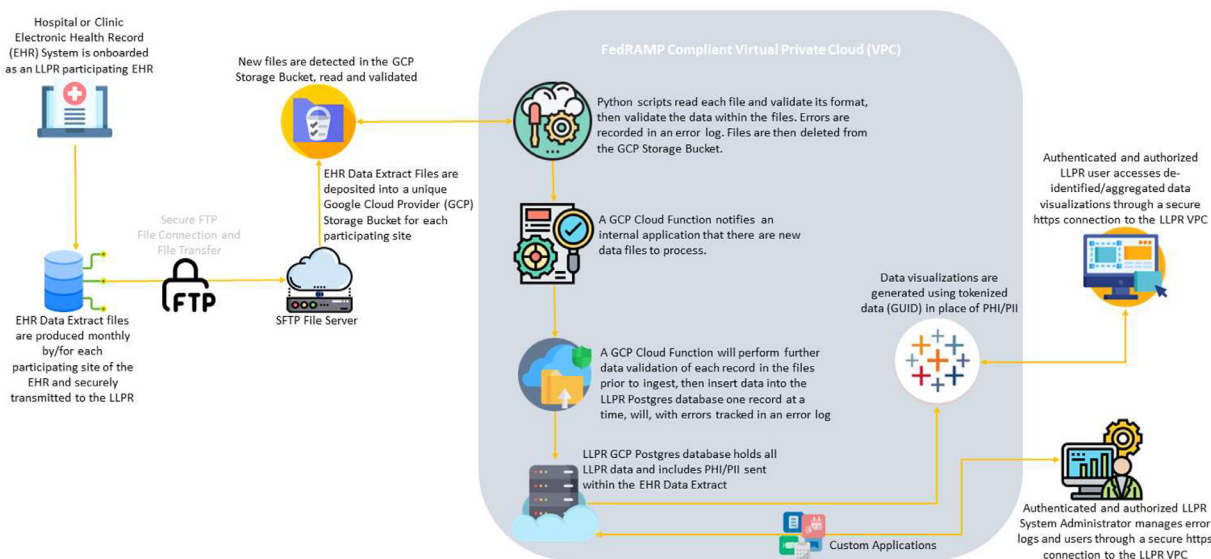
Hospital or Clinic Electronic Health Record (EHR) System is onboarded as an LLPR participating EHR

New files are detected in the GCP Storage Bucket, read and validated

FedRAMP Compliant Virtual Private Cloud (VPC)

Python scripts read each file and validate its format, then validate the data within the files. Errors are recorded in an error log. Files are then deleted from the GCP Storage Bucket.

Authenticated and authorized LLPR user accesses de-identified/aggregated data visualizations through a secure https connection to the LLPR VPC

EHR Data Extract Files are deposited into a unique Google Cloud Provider (GCP) Storage Bucket for each participating site

Secure FTP File Connection and File Transfer

A GCP Cloud Function notifies an internal application that there are new data files to process.

FTP

SFTP File Server

EHR Data Extract files are produced monthly by/for each participating site of the EHR and securely transmitted to the LLPR

Data visualizations are generated using tokenized data (GUID) in place of PHI/PII

A GCP Cloud Function will perform further data validation of each record in the files prior to ingest, then insert data into the LLPR Postgres database one record at a time, will, with errors tracked in an error log

LLPR GCP Postgres database holds all LLPR data and includes PHI/PII sent within the EHR Data Extract

Custom Applications

Authenticated and authorized LLPR System Administrator manages error logs and users through a secure https connection to the LLPR VPC